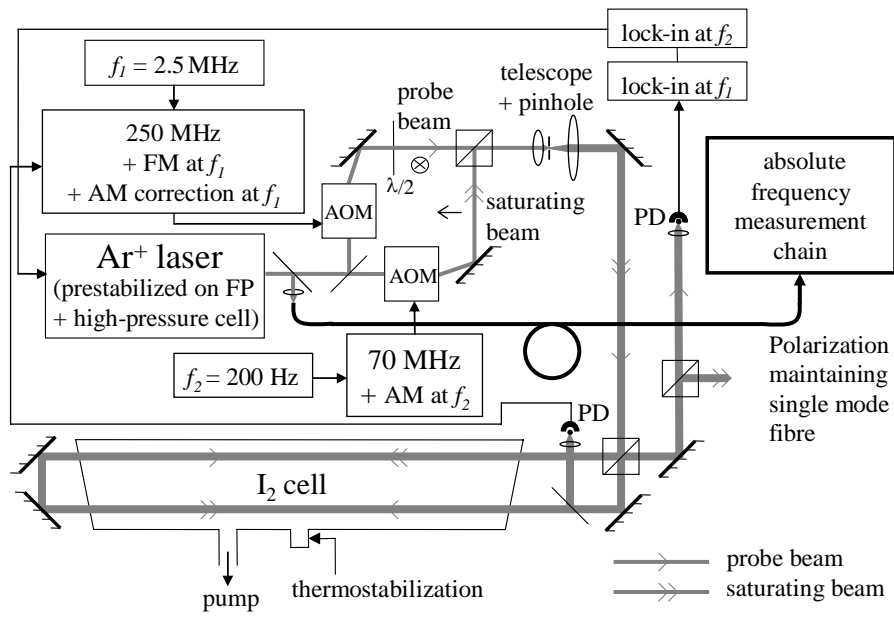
lock-in at $f_2$

$f_1$ = 2.5 MHz

probe beam

telescope + pinhole

lock-in at $f_1$

250 MHz + FM at $f_1$ + AM correction at $f_1$

$\lambda/2$

saturating beam

AOM

PD

absolute frequency measurement chain

Ar$^+$ laser (prestabilized on FP + high-pressure cell)

AOM

$f_2$ = 200 Hz

70 MHz + AM at $f_2$

Polarization maintaining single mode fibre

PD

I$_2$ cell

pump

thermostabilization

probe beam

saturating beam